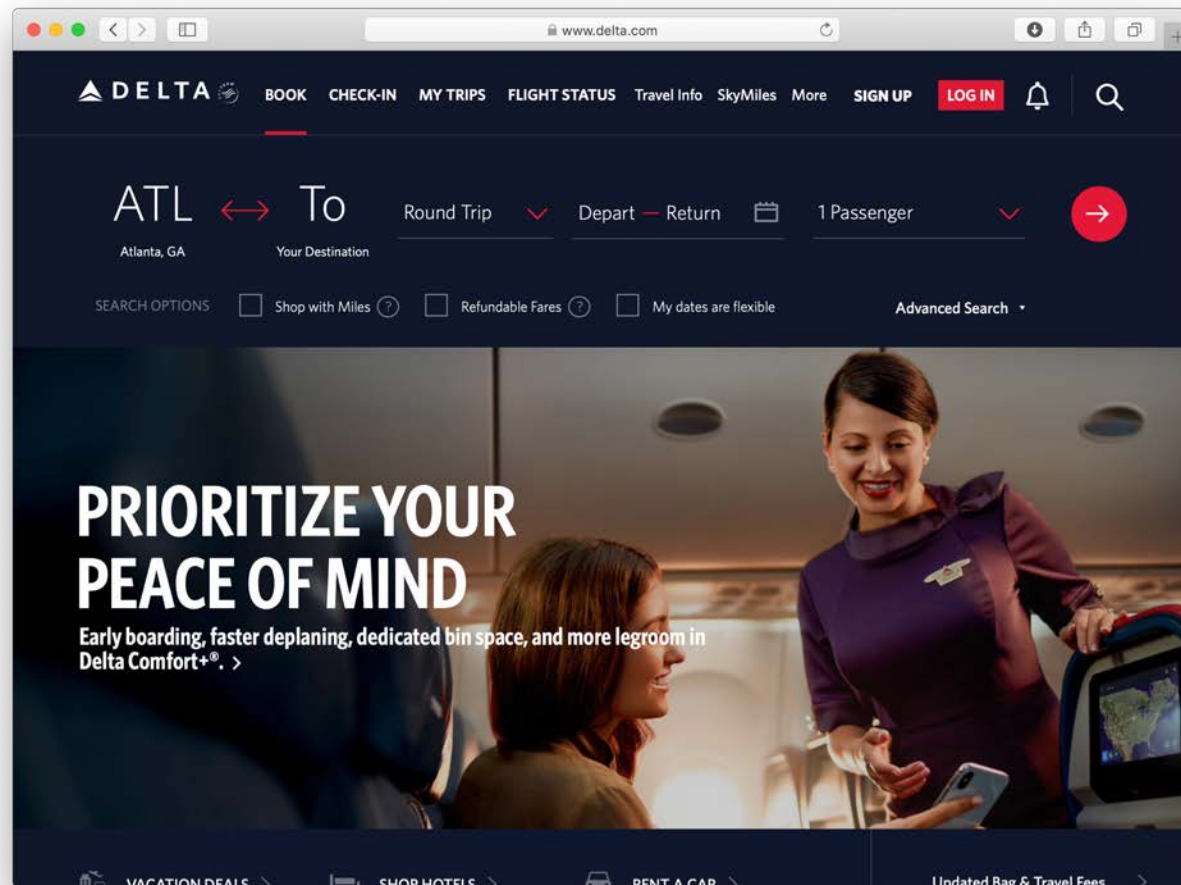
www.delta.com

DELTA BOOK CHECK-IN MY TRIPS FLIGHT STATUS Travel Info SkyMiles More SIGN UP LOG IN

ATL ⟷ To
Atlanta, GA Your Destination

Round Trip Depart — Return 1 Passenger

SEARCH OPTIONS Shop with Miles Refundable Fares My dates are flexible Advanced Search

PRIORITIZE YOUR PEACE OF MIND

Early boarding, faster deplaning, dedicated bin space, and more legroom in Delta Comfort+®. >

VACATION DEALS > SHOP HOTELS > RENT A CAR > Updated Bag & Travel Fees >